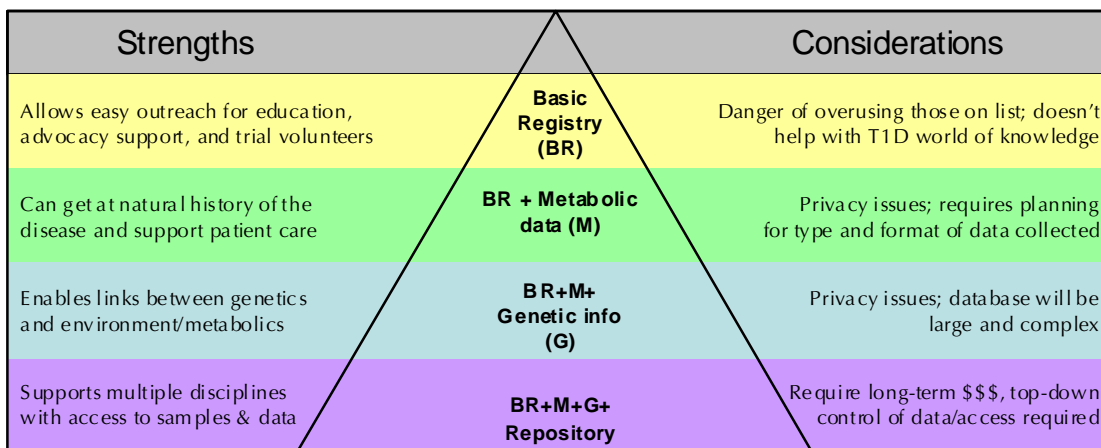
| Strengths | | Considerations |
|---|---|---|
| Allows easy outreach for education, advocacy support, and trial volunteers | Basic Registry (BR) | Danger of overusing those on list; doesn't help with T1D world of knowledge |
| Can get at natural history of the disease and support patient care | BR + Metabolic data (M) | Privacy issues; requires planning for type and format of data collected |
| Enables links between genetics and environment/metabolics | BR+M+ Genetic info (G) | Privacy issues; database will be large and complex |
| Supports multiple disciplines with access to samples & data | BR+M+G+ Repository | Require long-term $$$, top-down control of data/access required |